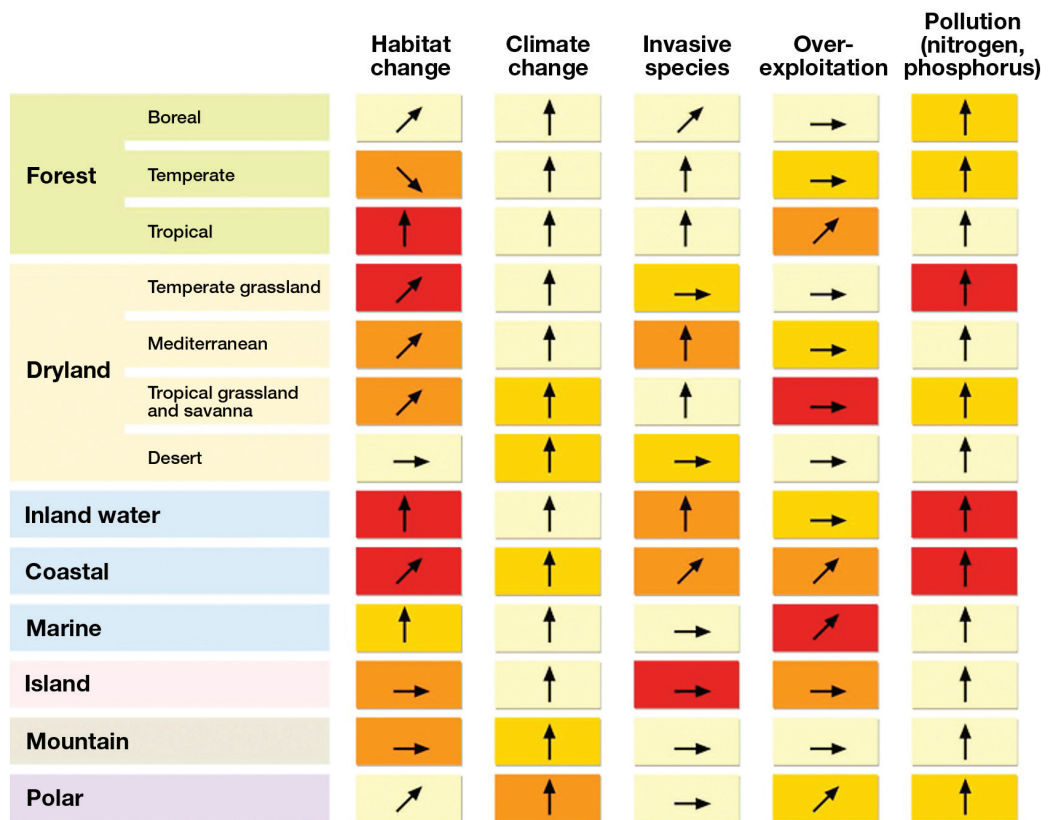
| | | Habitat change | Climate change | Invasive species | Over-exploitation | Pollution (nitrogen, phosphorus) |
|---|---|---|---|---|---|---|
| Forest | Boreal | ↗ | ↑ | ↗ | → | ↑ |
| | Temperate | ↘ | ↑ | ↑ | → | ↑ |
| | Tropical | ↑ | ↑ | ↑ | ↗ | ↑ |
| Dryland | Temperate grassland | ↗ | ↑ | → | → | ↑ |
| | Mediterranean | ↗ | ↑ | ↑ | → | ↑ |
| | Tropical grassland and savanna | ↗ | ↑ | ↑ | → | ↑ |
| | Desert | → | ↑ | → | → | ↑ |
| Inland water | | ↑ | ↑ | ↑ | → | ↑ |
| Coastal | | ↗ | ↑ | ↗ | ↗ | ↑ |
| Marine | | ↑ | ↑ | → | ↗ | ↑ |
| Island | | → | ↑ | → | → | ↑ |
| Mountain | | → | ↑ | → | → | ↑ |
| Polar | | ↗ | ↑ | → | ↗ | ↑ |